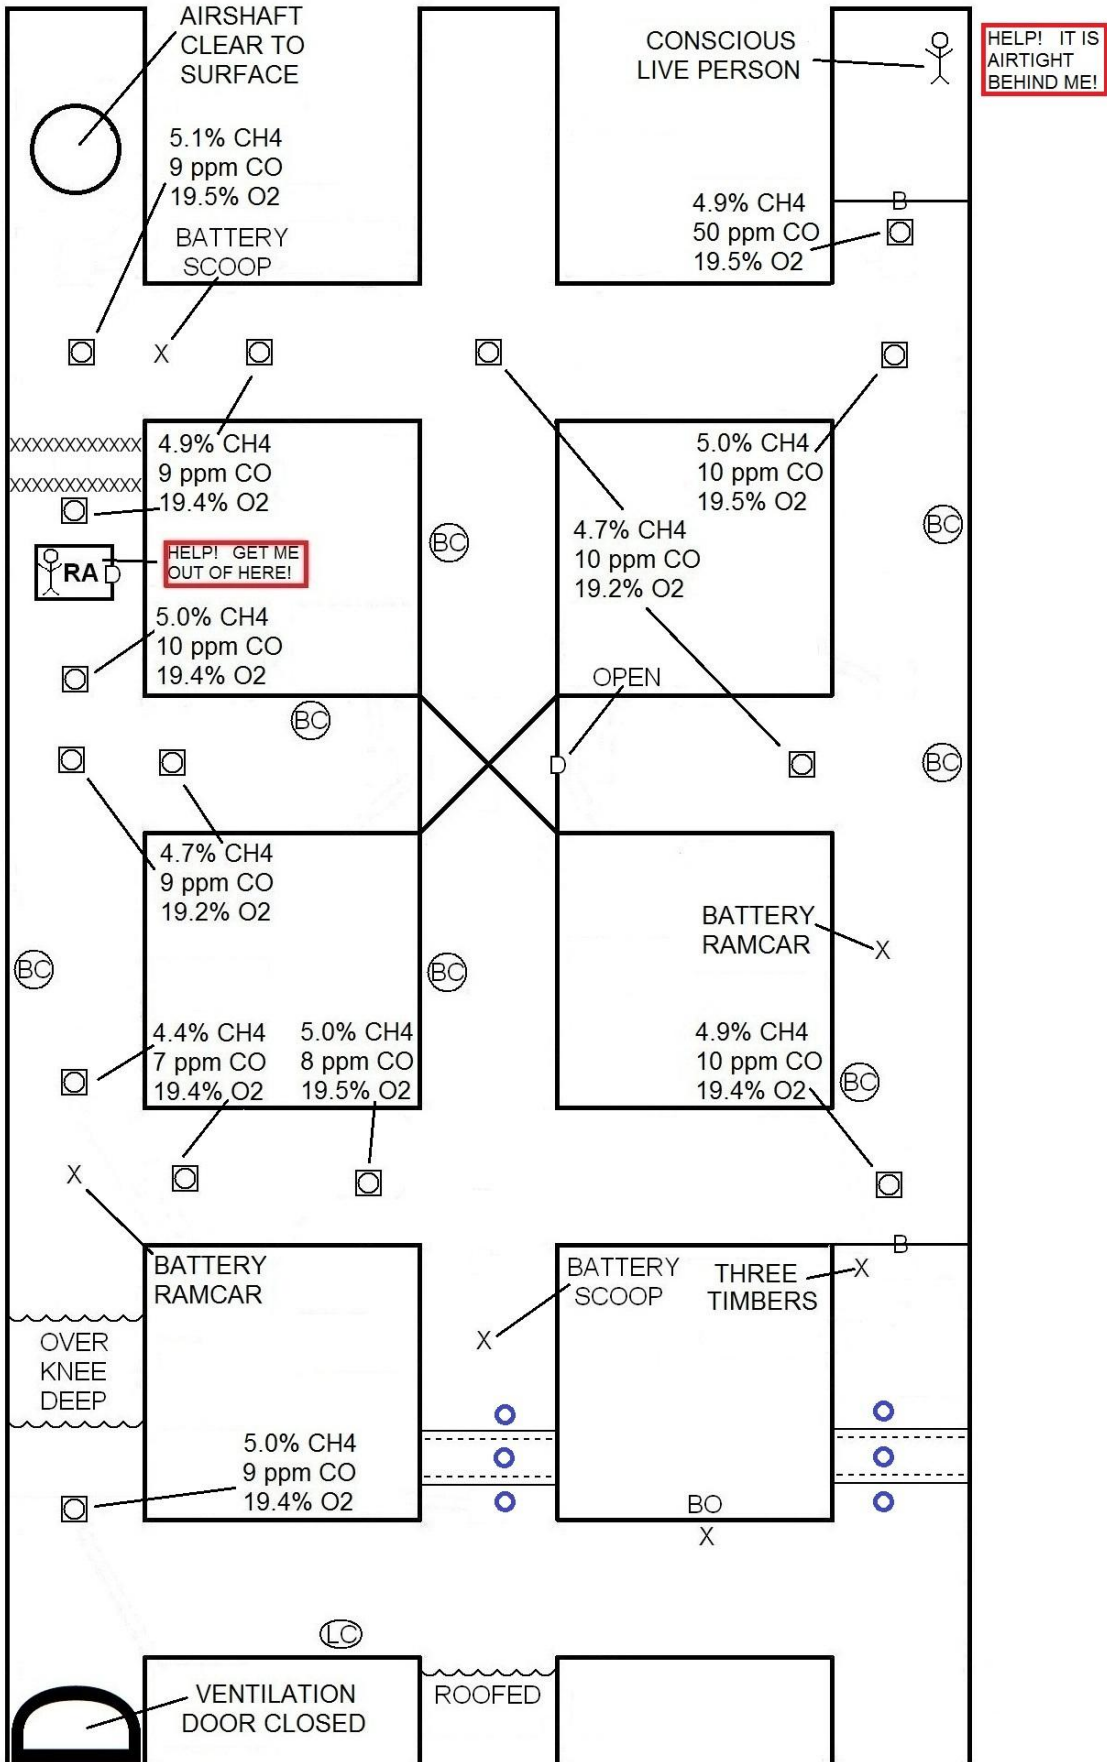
AIRSHAFT CLEAR TO SURFACE

5.1% CH4
9 ppm CO
19.5% O2

BATTERY SCOOP

CONSCIOUS LIVE PERSON

HELP! IT IS AIRTIGHT BEHIND ME!

B

4.9% CH4
50 ppm CO
19.5% O2

X

XXXXXXXXXXXX
XXXXXXXXXXXX

4.9% CH4
9 ppm CO
19.4% O2

RA D

HELP! GET ME OUT OF HERE!

BC

5.0% CH4
10 ppm CO
19.4% O2

5.0% CH4
10 ppm CO
19.5% O2

4.7% CH4
10 ppm CO
19.2% O2

BC

OPEN

BC

D

BC

4.7% CH4
9 ppm CO
19.2% O2

BC

BC

BATTERY RAMCAR

X

4.4% CH4
7 ppm CO
19.4% O2

5.0% CH4
8 ppm CO
19.5% O2

4.9% CH4
10 ppm CO
19.4% O2

BC

X

B

BATTERY RAMCAR

BATTERY SCOOP

THREE TIMBERS

X

X

OVER KNEE DEEP

5.0% CH4
9 ppm CO
19.4% O2

BO
X

LC

VENTILATION DOOR CLOSED

ROOFED